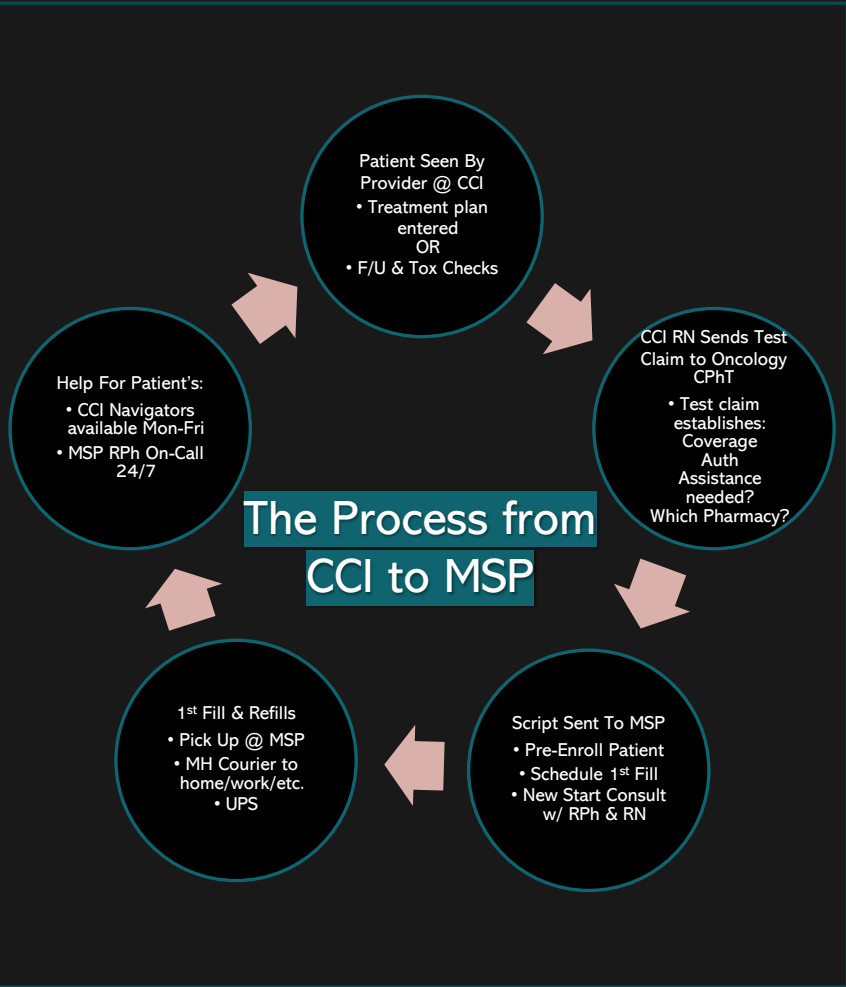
Patient Seen By Provider @ CCI
• Treatment plan entered
OR
• F/U & Tox Checks

CCI RN Sends Test Claim to Oncology CPhT
• Test claim establishes:
Coverage
Auth
Assistance needed?
Which Pharmacy?

Script Sent To MSP
• Pre-Enroll Patient
• Schedule 1$^{st}$ Fill
• New Start Consult w/ RPh & RN

1$^{st}$ Fill & Refills
• Pick Up @ MSP
• MH Courier to home/work/etc.
• UPS

Help For Patient's:
• CCI Navigators available Mon-Fri
• MSP RPh On-Call 24/7

The Process from CCI to MSP